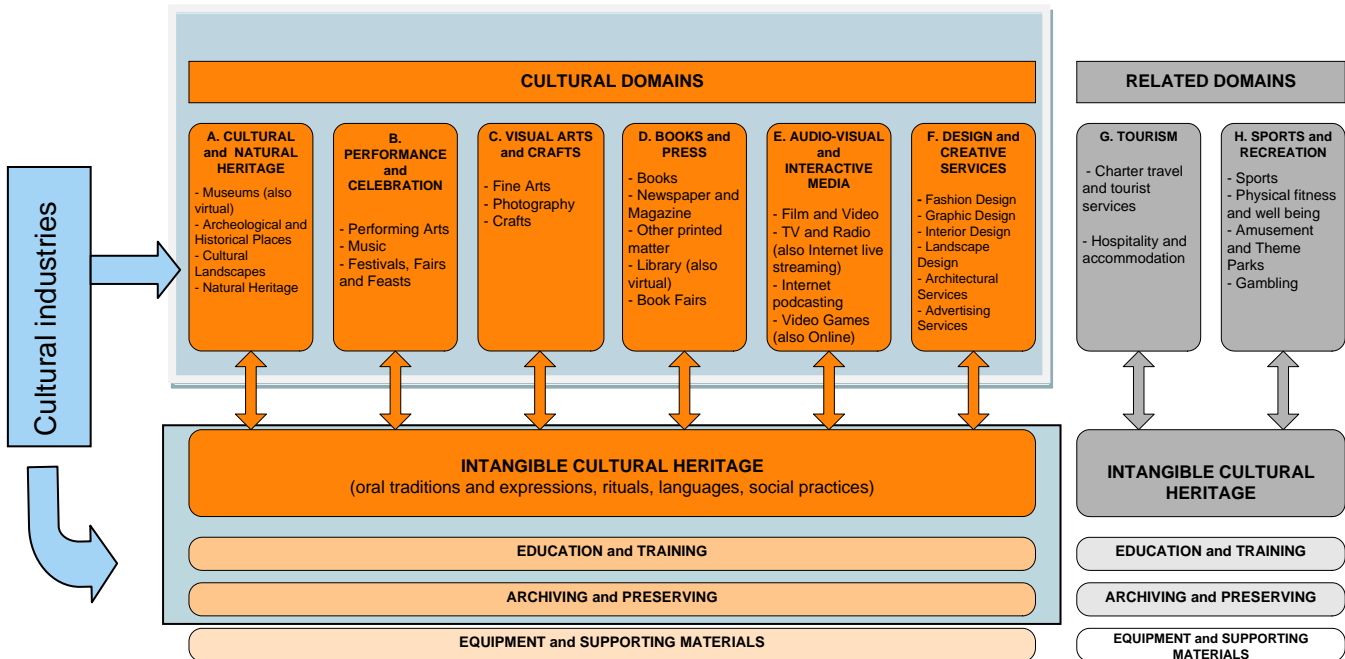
Cultural industries

CULTURAL DOMAINS

A. CULTURAL and NATURAL HERITAGE
- Museums (also virtual)
- Archeological and Historical Places
- Cultural Landscapes
- Natural Heritage

B. PERFORMANCE and CELEBRATION
- Performing Arts
- Music
- Festivals, Fairs and Feasts

C. VISUAL ARTS and CRAFTS
- Fine Arts
- Photography
- Crafts

D. BOOKS and PRESS
- Books
- Newspaper and Magazine
- Other printed matter
- Library (also virtual)
- Book Fairs

E. AUDIO-VISUAL and INTERACTIVE MEDIA
- Film and Video
- TV and Radio (also Internet live streaming)
- Internet podcasting
- Video Games (also Online)

F. DESIGN and CREATIVE SERVICES
- Fashion Design
- Graphic Design
- Interior Design
- Landscape Design
- Architectural Services
- Advertising Services

RELATED DOMAINS

G. TOURISM
- Charter travel and tourist services
- Hospitality and accommodation

H. SPORTS and RECREATION
- Sports
- Physical fitness and well being
- Amusement and Theme Parks
- Gambling

INTANGIBLE CULTURAL HERITAGE
(oral traditions and expressions, rituals, languages, social practices)

INTANGIBLE CULTURAL HERITAGE

EDUCATION and TRAINING

EDUCATION and TRAINING

ARCHIVING and PRESERVING

ARCHIVING and PRESERVING

EQUIPMENT and SUPPORTING MATERIALS

EQUIPMENT and SUPPORTING MATERIALS